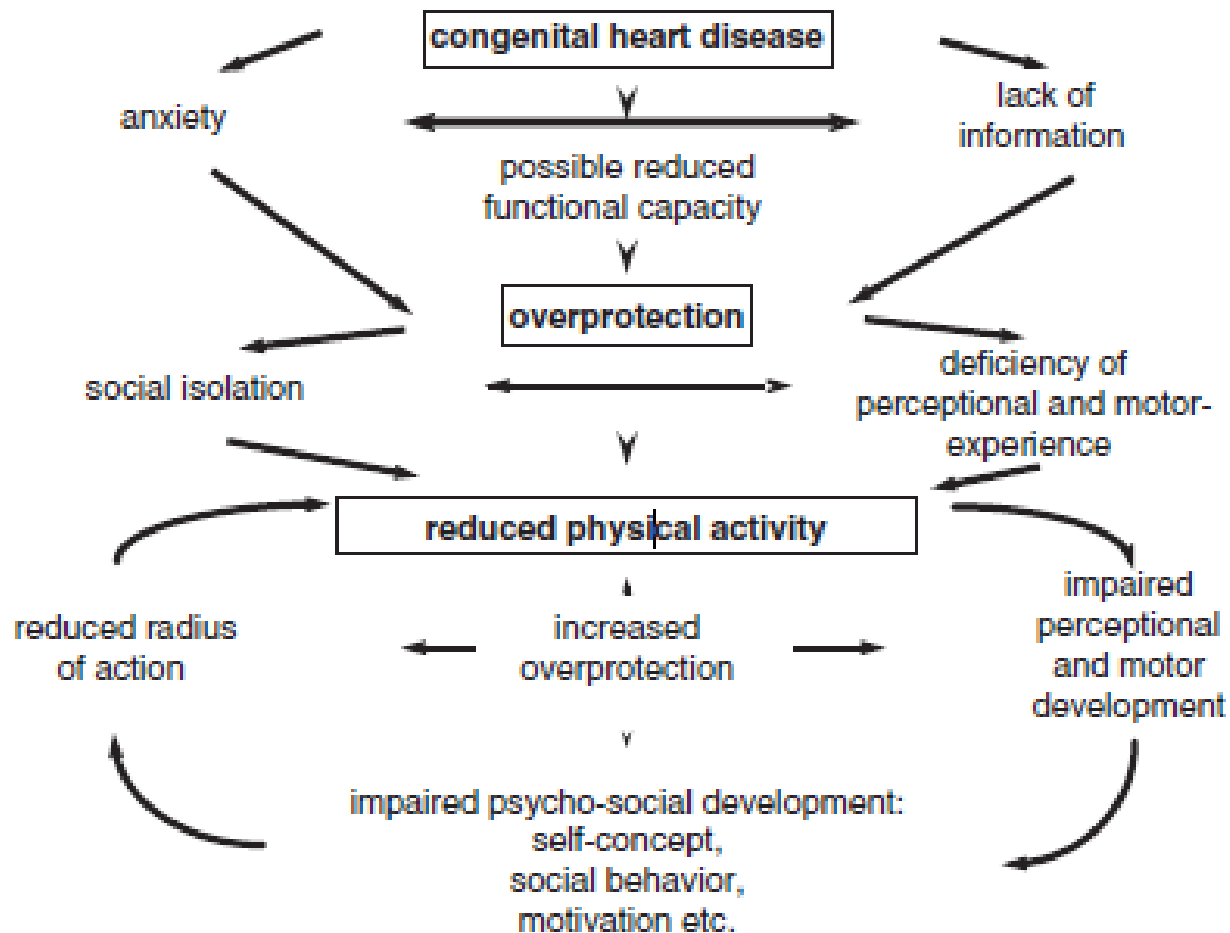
congenital heart disease

anxiety

lack of information

possible reduced functional capacity

overprotection

social isolation

deficiency of perceptional and motor-experience

reduced physical activity

reduced radius of action

increased overprotection

impaired perceptional and motor development

impaired psycho-social development: self-concept, social behavior, motivation etc.